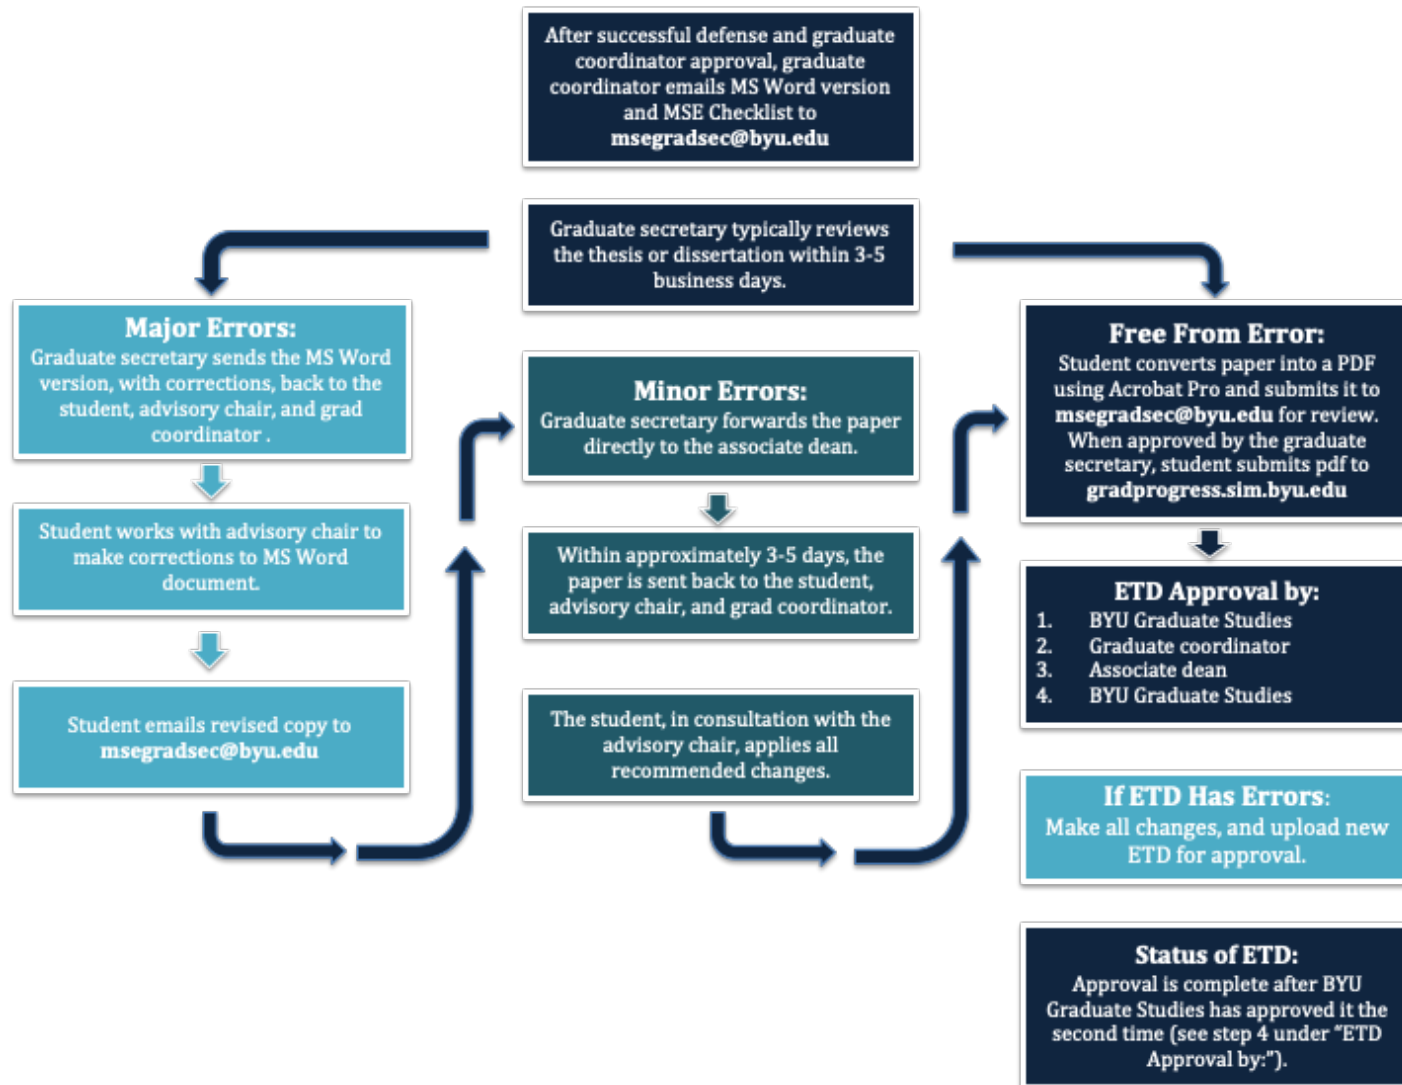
After successful defense and graduate coordinator approval, graduate coordinator emails MS Word version and MSE Checklist to **msegradsec@byu.edu**

Graduate secretary typically reviews the thesis or dissertation within 3-5 business days.

**Major Errors:**
Graduate secretary sends the MS Word version, with corrections, back to the student, advisory chair, and grad coordinator .

Student works with advisory chair to make corrections to MS Word document.

Student emails revised copy to **msegradsec@byu.edu**

**Minor Errors:**
Graduate secretary forwards the paper directly to the associate dean.

Within approximately 3-5 days, the paper is sent back to the student, advisory chair, and grad coordinator.

The student, in consultation with the advisory chair, applies all recommended changes.

**Free From Error:**
Student converts paper into a PDF using Acrobat Pro and submits it to **msegradsec@byu.edu** for review. When approved by the graduate secretary, student submits pdf to **gradprogress.sim.byu.edu**

**ETD Approval by:**
1. BYU Graduate Studies
2. Graduate coordinator
3. Associate dean
4. BYU Graduate Studies

**If ETD Has Errors**:
Make all changes, and upload new ETD for approval.

**Status of ETD:**
Approval is complete after BYU Graduate Studies has approved it the second time (see step 4 under "ETD Approval by:").